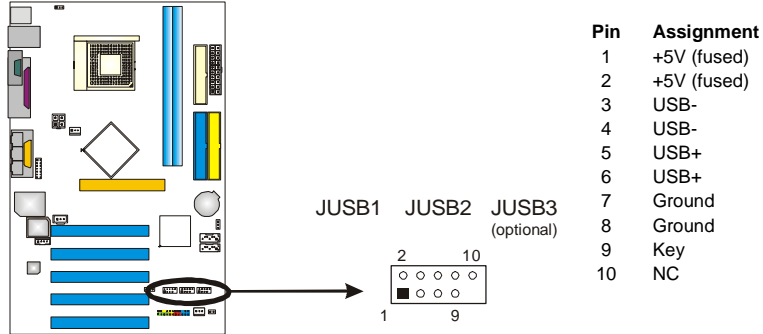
JUSB1 JUSB2 JUSB3
(optional)

2 10
1 9

| Pin | Assignment |
|---|---|
| 1 | +5V (fused) |
| 2 | +5V (fused) |
| 3 | USB- |
| 4 | USB- |
| 5 | USB+ |
| 6 | USB+ |
| 7 | Ground |
| 8 | Ground |
| 9 | Key |
| 10 | NC |